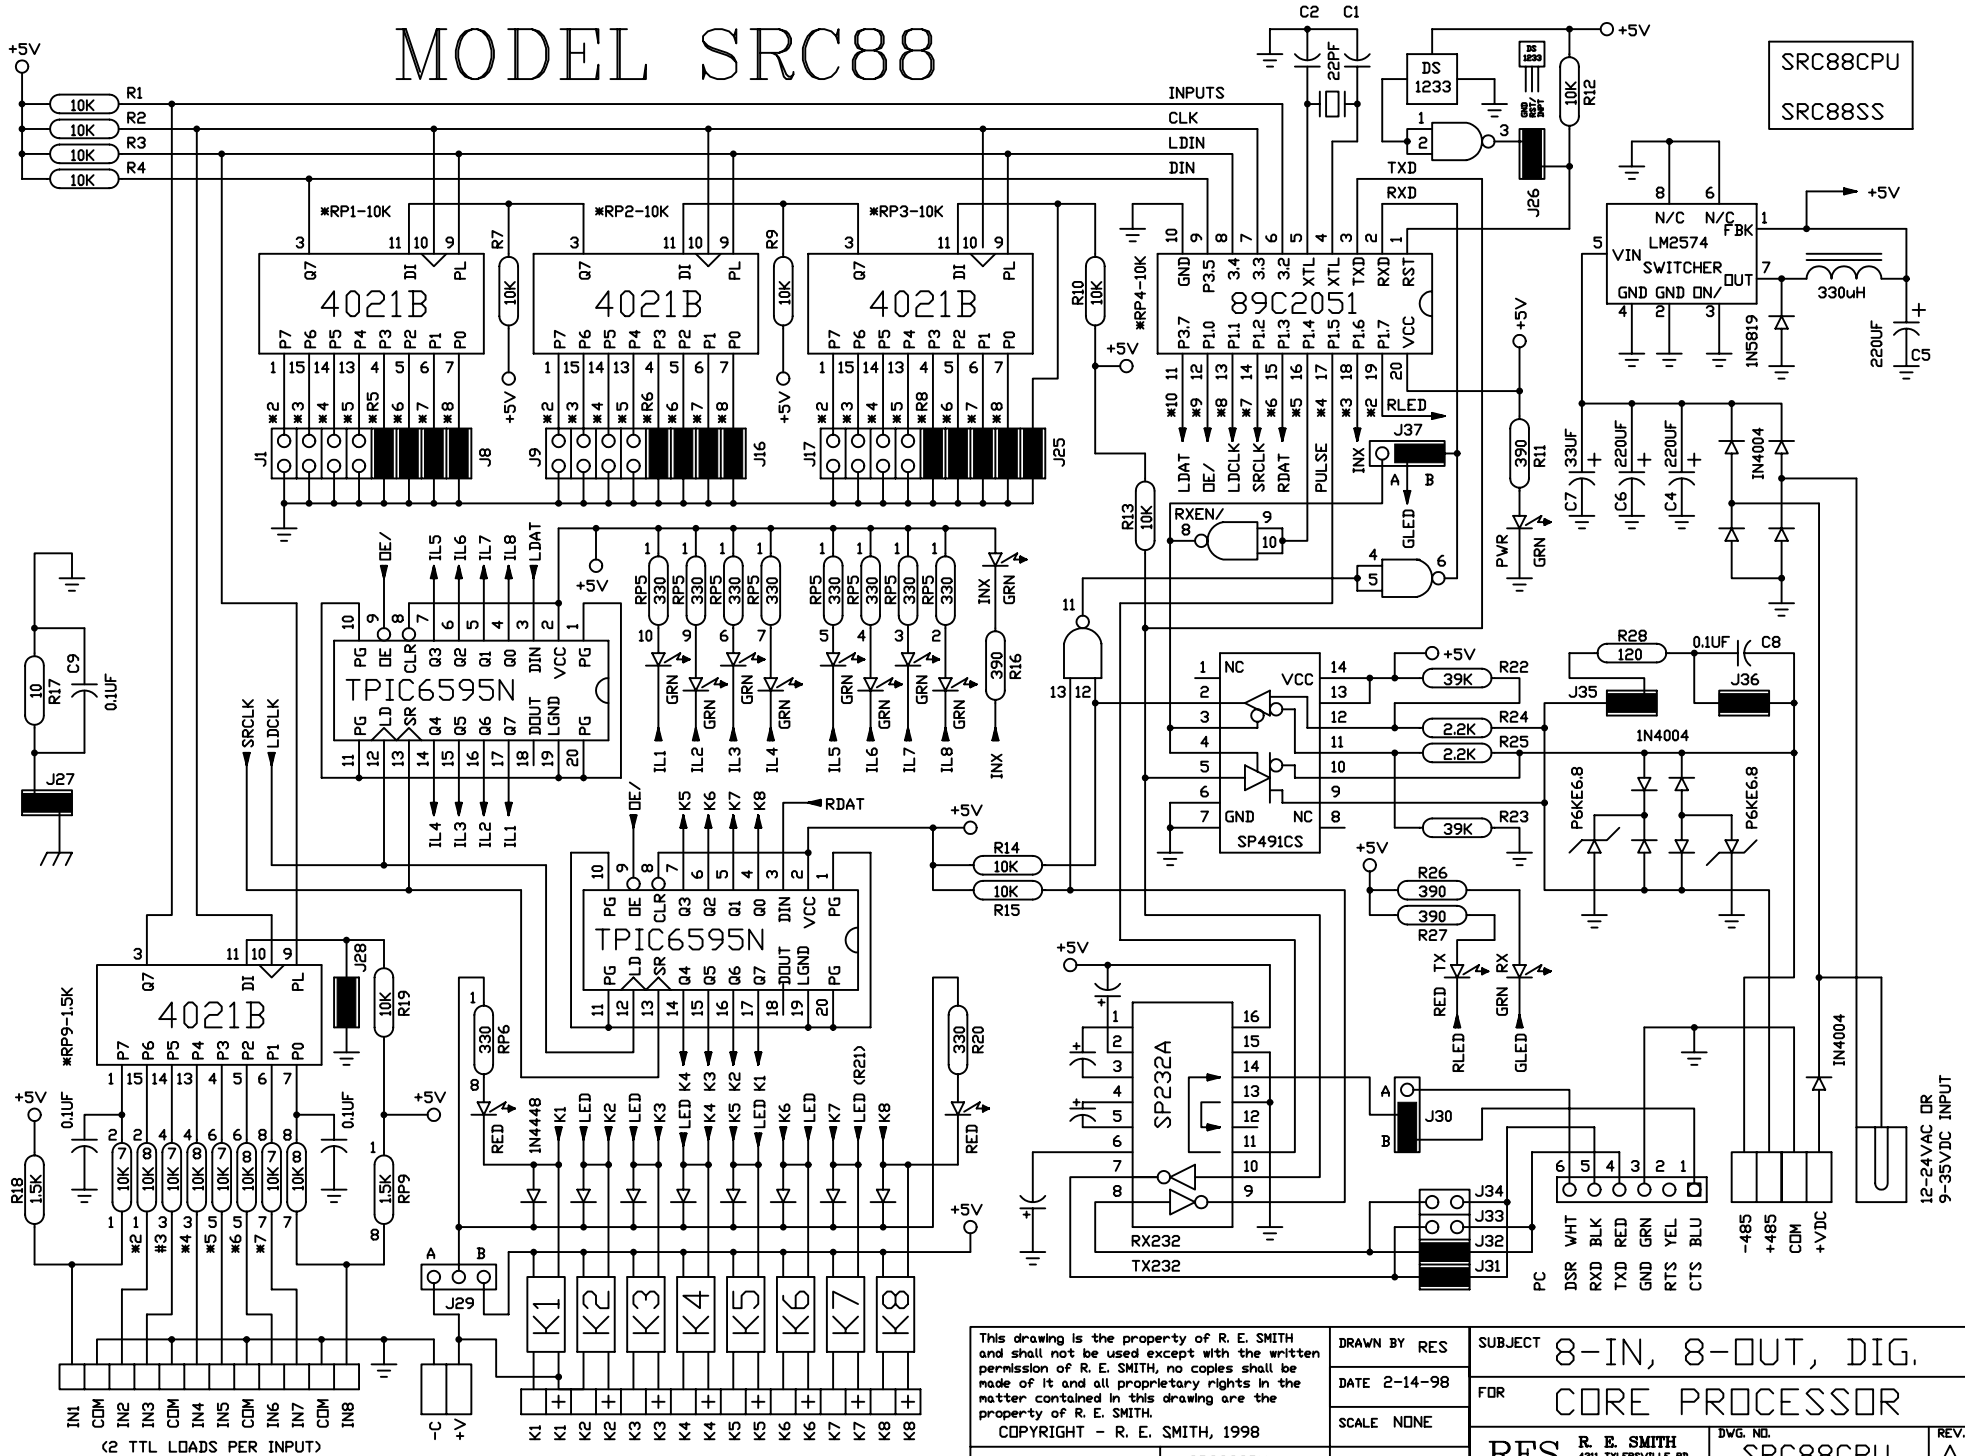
MODEL SRC88

SRC88CPU
SRC88SS

+5V
R1 10K
R2 10K
R3 10K
R4 10K

INPUTS
CLK
LDIN
DIN
TXD
RXD

C2 C1 22PF
DS 1233
+5V
10K R12
J26

*RP1-10K
*RP2-10K
*RP3-10K
*RP4-10K

4021B
4021B
4021B
89C2051

R7 10K
R9 10K
R10 10K

Q7 DI PL P7 P6 P5 P4 P3 P2 P1 P0

GND P3.5 3.4 3.3 3.2 XTL XTL TXD RXD RST
P3.7 P1.0 P1.1 P1.2 P1.3 P1.4 P1.5 P1.6 P1.7 VCC

J1 J8 J9 J16 J17 J25

LDAT OE/ LDCLK SRCLK RDAT PULSE INX
RLED
J37
A B
GLED

LM2574 SWITCHER
N/C N/C FBK
VIN OUT
GND GND ON/
330uH
1N5819
220UF C5
+5V

C7 33UF
C6 220UF
C4 220UF
IN4004

390 R11
PWR GRN

RXEN/
R13 10K

TPIC6595N
PG OE CLR Q3 Q2 Q1 Q0 DIN VCC PG
PG LD SR Q4 Q5 Q6 Q7 DOUT LGND PG

IL5 IL6 IL7 IL8 LDAT
IL4 IL3 IL2 IL1
SRCLK LDCLK

RP5 330
GRN
IL1 IL2 IL3 IL4 IL5 IL6 IL7 IL8
INX GRN
390 R16
INX

10 R17
C9 0.1UF
J27

SP491CS
NC VCC GND NC
+5V
R22 39K
R24 2.2K
R25 2.2K
R23 39K
R28 120
0.1UF C8
J35 J36
1N4004
P6KE6.8
P6KE6.8

R14 10K
R15 10K
RDAT
K5 K6 K7 K8
OE/

+5V
R26 390
R27 390
RED TX GRN RX
RLED GLED

4021B
*RP9-1.5K
J28
10K R19
0.1UF
+5V
R18 1.5K
1.5K RP9
10K
*2 *3 *4 *5 *6 *7 *8

330 RP6
RED
1N4448
K1 LED K2 LED K3 LED K4 K4 K3 K2 K1 LED K5 LED K6 LED K7 LED (R21) K8
330 R20
RED

SP232A
RX232
TX232

J30 A B
J34 J33 J32 J31

PC
DSR WHT RXD BLK TXD RED GND GRN RTS YEL CTS BLU

-485 +485 COM +VDC
IN4004
12-24VAC OR 9-35VDC INPUT

A B J29
K1 K2 K3 K4 K5 K6 K7 K8

IN1 COM IN2 IN3 COM IN4 IN5 COM IN6 IN7 COM IN8
(2 TTL LOADS PER INPUT)
-C +V
K1 K1 K2 K2 K3 K3 K4 K4 K5 K5 K6 K6 K7 K7 K8 K8

This drawing is the property of R. E. SMITH and shall not be used except with the written permission of R. E. SMITH, no copies shall be made of it and all proprietary rights in the matter contained in this drawing are the property of R. E. SMITH.
COPYRIGHT - R. E. SMITH, 1998

DRAWN BY RES
DATE 2-14-98
SCALE NONE
SUBJECT 8-IN, 8-OUT, DIG.
FOR CORE PROCESSOR
RES R. E. SMITH
DWG. NO. SRC88CPU
REV.